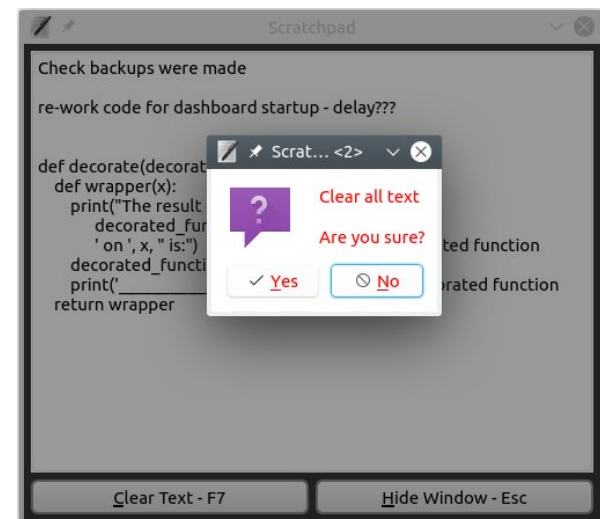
Scratchpad

Check backups were made

re-work code for dashboard startup - delay???

def decorate(decorat
  def wrapper(x):
    print("The result
      decorated_fur
      ' on ', x, " is:")
    decorated_functi
    print('
  return wrapper

ted function

rated function

Scrat... <2>

?

Clear all text

Are you sure?

Yes

No

Clear Text - F7

Hide Window - Esc